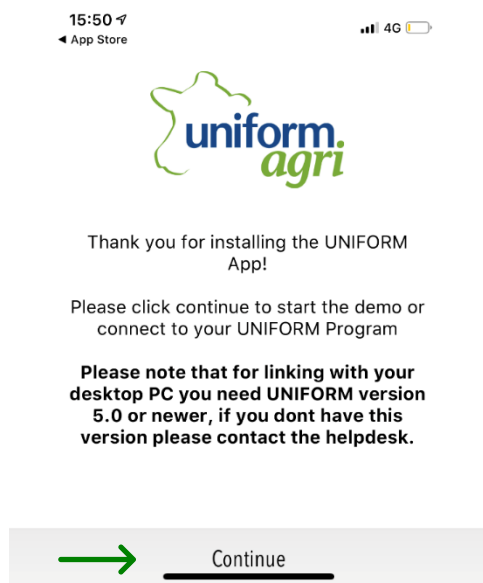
15:50
◀ App Store
4G

uniform agri

Thank you for installing the UNIFORM App!

Please click continue to start the demo or connect to your UNIFORM Program

**Please note that for linking with your desktop PC you need UNIFORM version 5.0 or newer, if you dont have this version please contact the helpdesk.**

Continue